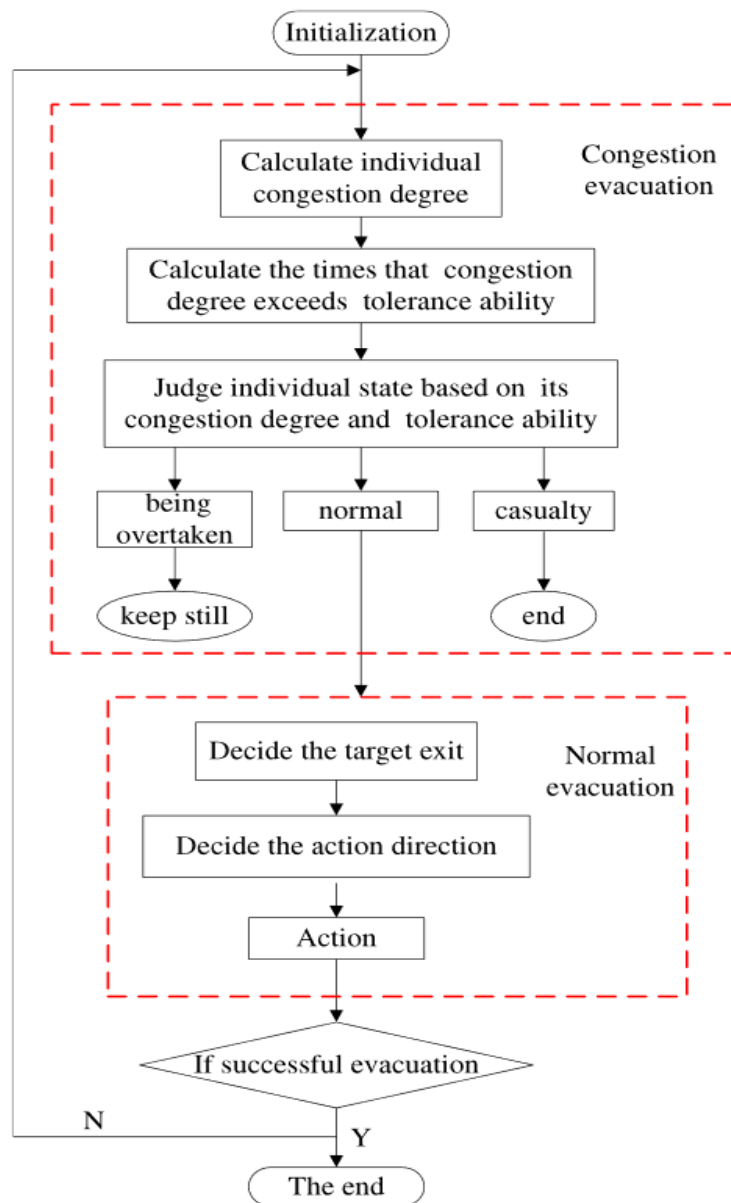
Initialization

Calculate individual congestion degree

Congestion evacuation

Calculate the times that congestion degree exceeds tolerance ability

Judge individual state based on its congestion degree and tolerance ability

being overtaken

normal

casualty

keep still

end

Decide the target exit

Normal evacuation

Decide the action direction

Action

If successful evacuation

N

Y

The end